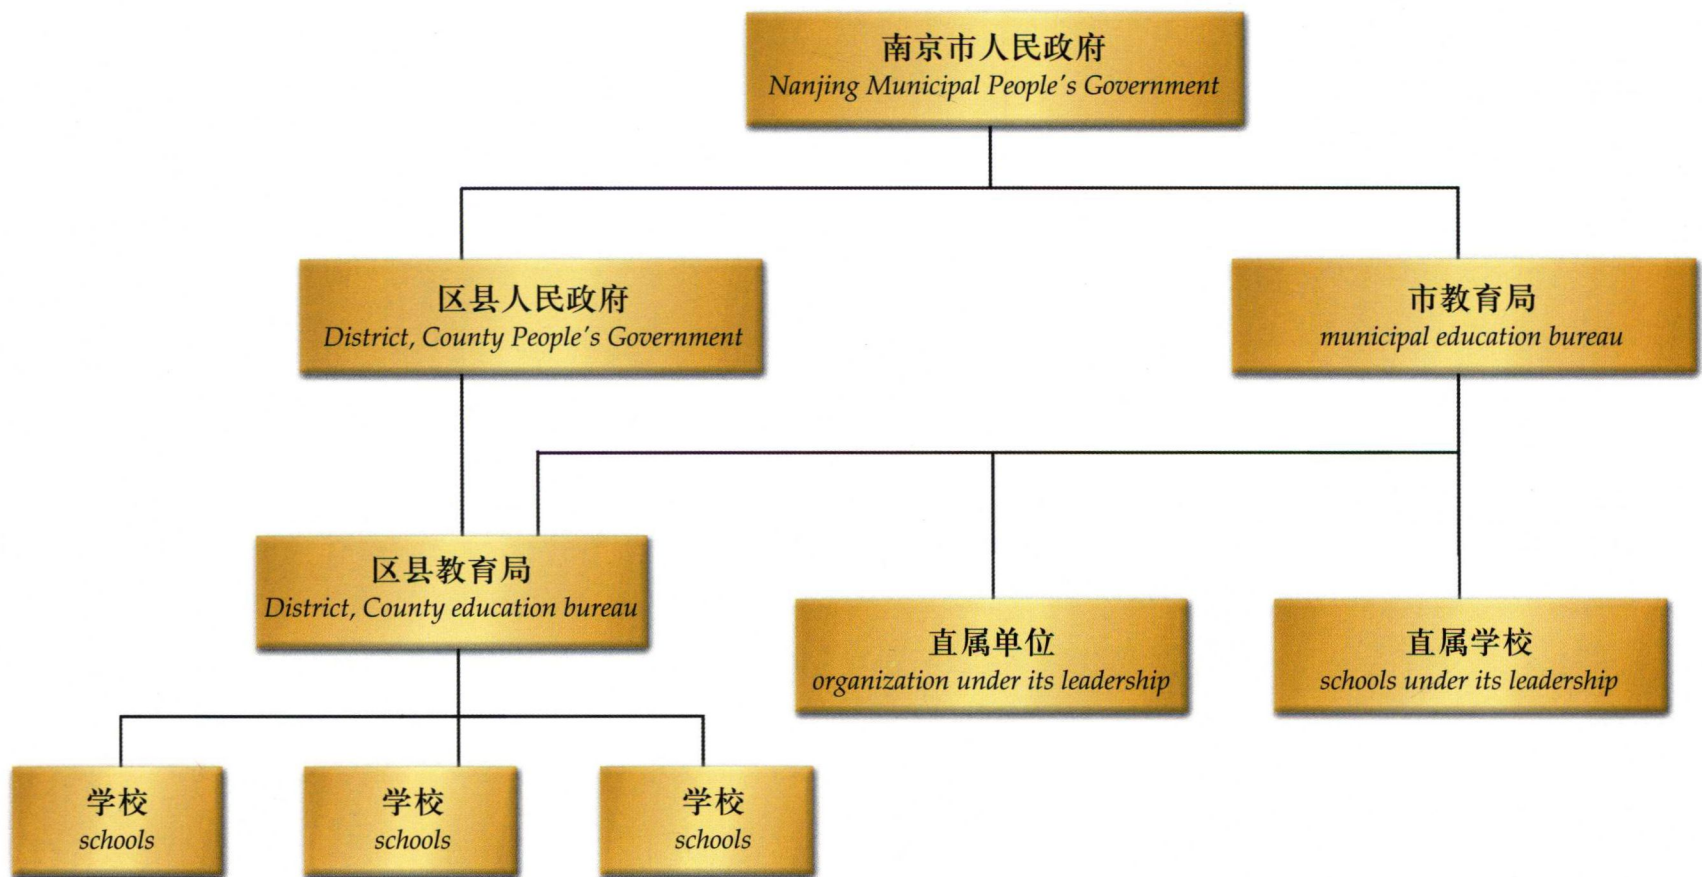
南京市人民政府
Nanjing Municipal People's Government

区县人民政府
District, County People's Government

市教育局
municipal education bureau

区县教育局
District, County education bureau

直属单位
organization under its leadership

直属学校
schools under its leadership

学校
schools

学校
schools

学校
schools